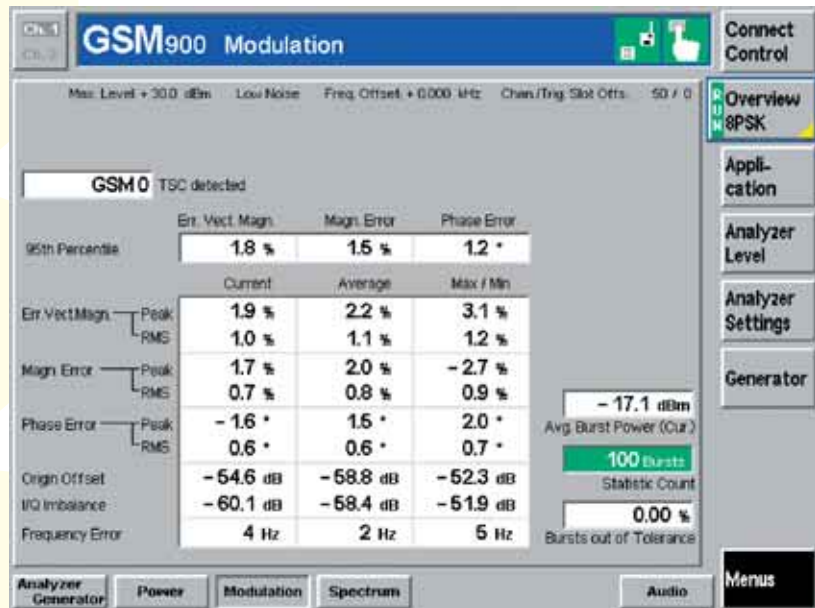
Ch. 1
Ch. 2
GSM900 Modulation

Connect Control

Max. Level + 30.0 dBm Low Noise Freq. Offset + 0.000 kHz Chan./Trig. Slot Offs. 50 / 0

RUN
Overview 8PSK

Appli-cation

Analyzer Level

Analyzer Settings

Generator

GSM 0 TSC detected

| | Err. Vect. Magn. | Magn. Error | Phase Error |
|---|---|---|---|
| 95th Percentile | 1.8 % | 1.5 % | 1.2 ° |

| | | Current | Average | Max / Min |
|---|---|---|---|---|
| Err. Vect.Magn. | Peak | 1.9 % | 2.2 % | 3.1 % |
| | RMS | 1.0 % | 1.1 % | 1.2 % |
| Magn. Error | Peak | 1.7 % | 2.0 % | – 2.7 % |
| | RMS | 0.7 % | 0.8 % | 0.9 % |
| Phase Error | Peak | – 1.6 ° | 1.5 ° | 2.0 ° |
| | RMS | 0.6 ° | 0.6 ° | 0.7 ° |
| Origin Offset | | – 54.6 dB | – 58.8 dB | – 52.3 dB |
| I/Q Imbalance | | – 60.1 dB | – 58.4 dB | – 51.9 dB |
| Frequency Error | | 4 Hz | 2 Hz | 5 Hz |

– 17.1 dBm
Avg. Burst Power (Cur.)

100 Bursts
Statistic Count

0.00 %
Bursts out of Tolerance

Analyzer Generator
Power
Modulation
Spectrum
Audio
Menus